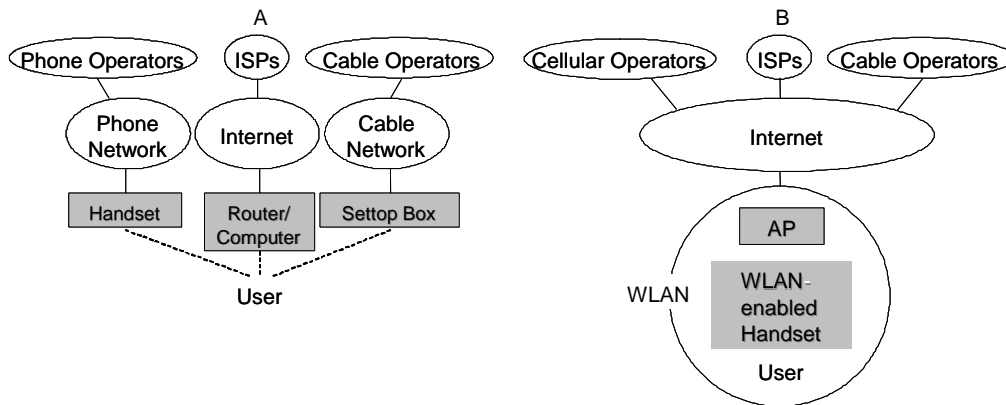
A

Phone Operators
ISPs
Cable Operators

Phone Network
Internet
Cable Network

Handset
Router/ Computer
Settop Box

User

B

Cellular Operators
ISPs
Cable Operators

Internet

AP

WLAN

WLAN-enabled Handset

User